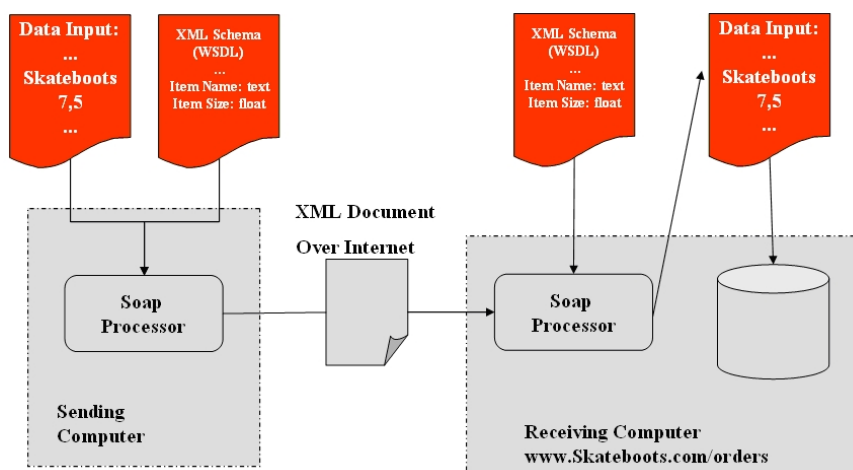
Data Input:
...
Skateboots
7,5
...

XML Schema
(WSDL)
...
Item Name: text
Item Size: float

Soap
Processor

Sending
Computer

XML Document
Over Internet

XML Schema
(WSDL)
...
Item Name: text
Item Size: float

Data Input:
...
Skateboots
7,5
...

Soap
Processor

Receiving Computer
www.Skateboots.com/orders